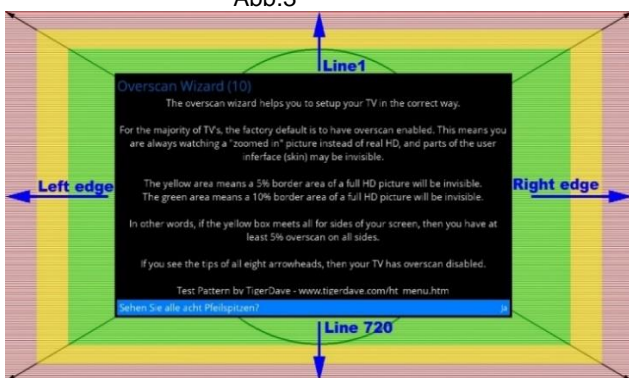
Abb.3

Line1

Overscan Wizard (10)

The overscan wizard helps you to setup your TV in the correct way.

For the majority of TV's, the factory default is to have overscan enabled. This means you are always watching a "zoomed in" picture instead of real HD, and parts of the user interface (skin) may be invisible.

Left edge

Right edge

The yellow area means a 5% border area of a full HD picture will be invisible. The green area means a 10% border area of a full HD picture will be invisible.

In other words, if the yellow box meets all for sides of your screen, then you have at least 5% overscan on all sides.

If you see the tips of all eight arrowheads, then your TV has overscan disabled.

Test Pattern by TigerDave - www.tigerdave.com/ht_menu.htm

Sehen Sie alle acht Pfeilspitzen?

Ja

Line 720